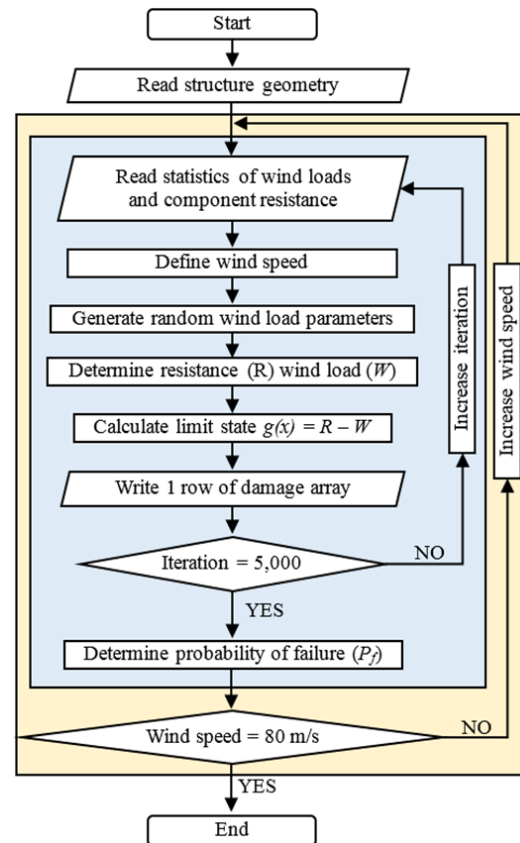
Start

Read structure geometry

Read statistics of wind loads and component resistance

Define wind speed

Generate random wind load parameters

Determine resistance (R) wind load ($W$)

Calculate limit state $g(x) = R - W$

Write 1 row of damage array

Iteration = 5,000

NO

YES

Determine probability of failure ($P_f$)

Wind speed = 80 m/s

NO

YES

End

Increase iteration

Increase wind speed